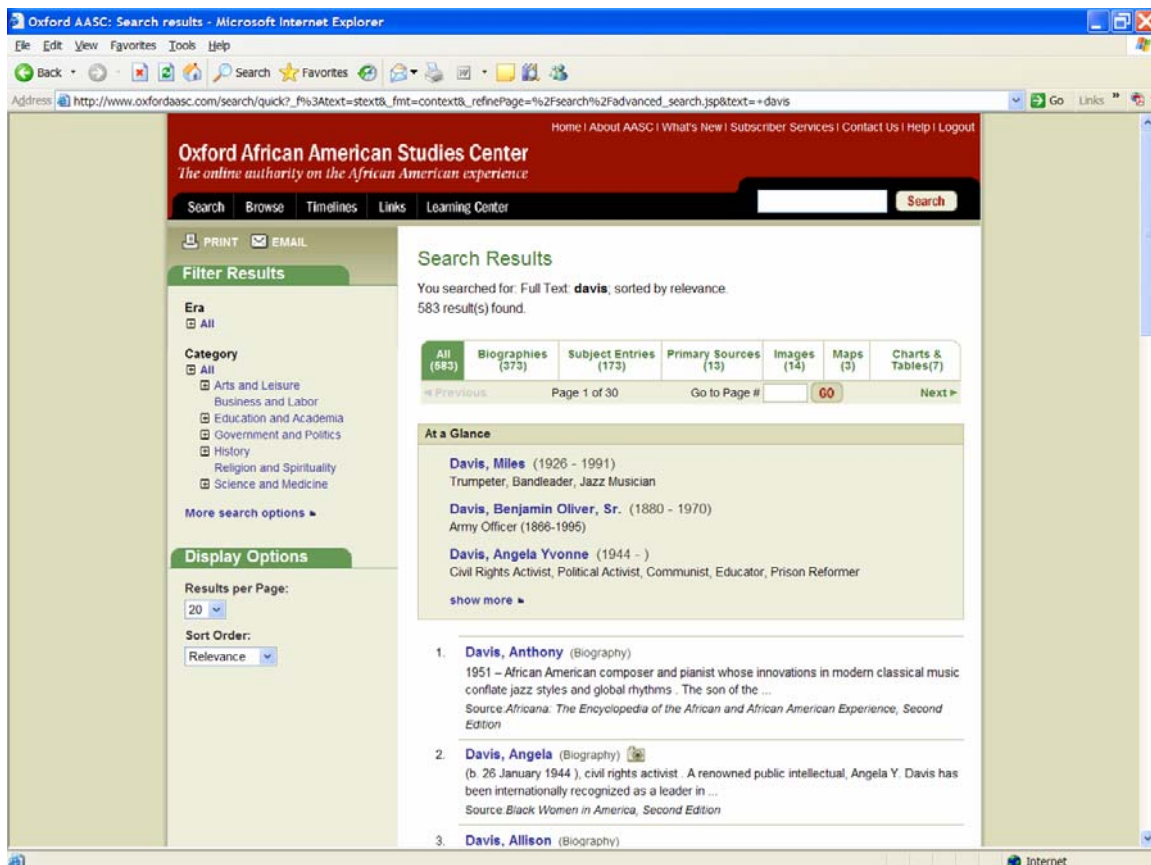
Oxford AASC: Search results - Microsoft Internet Explorer

File Edit View Favorites Tools Help

Back Search Favorites

Address http://www.oxfordaasc.com/search/quick?_f%3Atext=stext&_fmt=context&_refinePage=%2Fsearch%2Fadvanced_search.jsp&text=+davis

Go Links

Home | About AASC | What's New | Subscriber Services | Contact Us | Help | Logout

Oxford African American Studies Center
The online authority on the African American experience

Search Browse Timelines Links Learning Center

Search

PRINT EMAIL

Filter Results

Era
All

Category
All
Arts and Leisure
Business and Labor
Education and Academia
Government and Politics
History
Religion and Spirituality
Science and Medicine

More search options

Display Options

Results per Page:
20

Sort Order:
Relevance

Search Results

You searched for: Full Text: **davis**; sorted by relevance.
583 result(s) found.

| All (583) | Biographies (373) | Subject Entries (173) | Primary Sources (13) | Images (14) | Maps (3) | Charts & Tables(7) |
|---|---|---|---|---|---|---|

Previous Page 1 of 30 Go to Page # GO Next

At a Glance

Davis, Miles (1926 - 1991)
Trumpeter, Bandleader, Jazz Musician

Davis, Benjamin Oliver, Sr. (1880 - 1970)
Army Officer (1866-1995)

Davis, Angela Yvonne (1944 - )
Civil Rights Activist, Political Activist, Communist, Educator, Prison Reformer

show more

1. Davis, Anthony (Biography)
1951 – African American composer and pianist whose innovations in modern classical music conflate jazz styles and global rhythms . The son of the ...
Source: *Africana: The Encyclopedia of the African and African American Experience, Second Edition*

2. Davis, Angela (Biography)
(b. 26 January 1944 ), civil rights activist . A renowned public intellectual, Angela Y. Davis has been internationally recognized as a leader in ...
Source: *Black Women in America, Second Edition*

3. Davis, Allison (Biography)

Internet